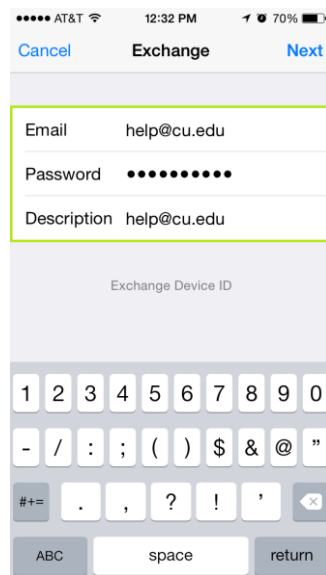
●●●●● AT&T 12:32 PM 70%

Cancel Exchange Next

Email help@cu.edu

Password ●●●●●●●●●●

Description help@cu.edu

Exchange Device ID

1 2 3 4 5 6 7 8 9 0

- / : ; ( ) $ & @ "

#+= . , ? ! '

ABC space return